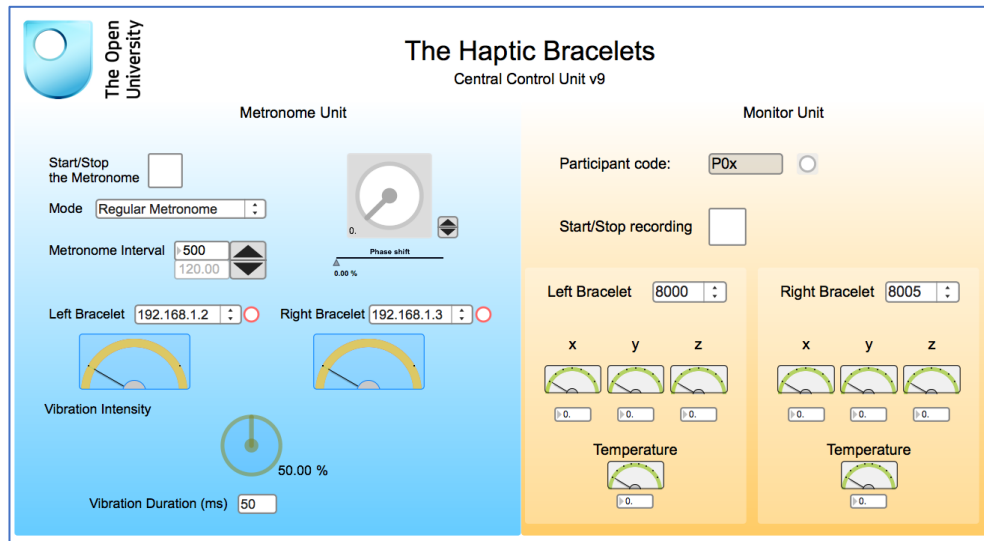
The Open University

The Haptic Bracelets
Central Control Unit v9

Metronome Unit

Start/Stop the Metronome

Mode Regular Metronome

Metronome Interval 500
120.00

0.

Phase shift
0.00 %

Left Bracelet 192.168.1.2

Right Bracelet 192.168.1.3

Vibration Intensity

50.00 %

Vibration Duration (ms) 50

Monitor Unit

Participant code: P0x

Start/Stop recording

Left Bracelet 8000

x y z

0. 0. 0.

Temperature

0.

Right Bracelet 8005

x y z

0. 0. 0.

Temperature

0.